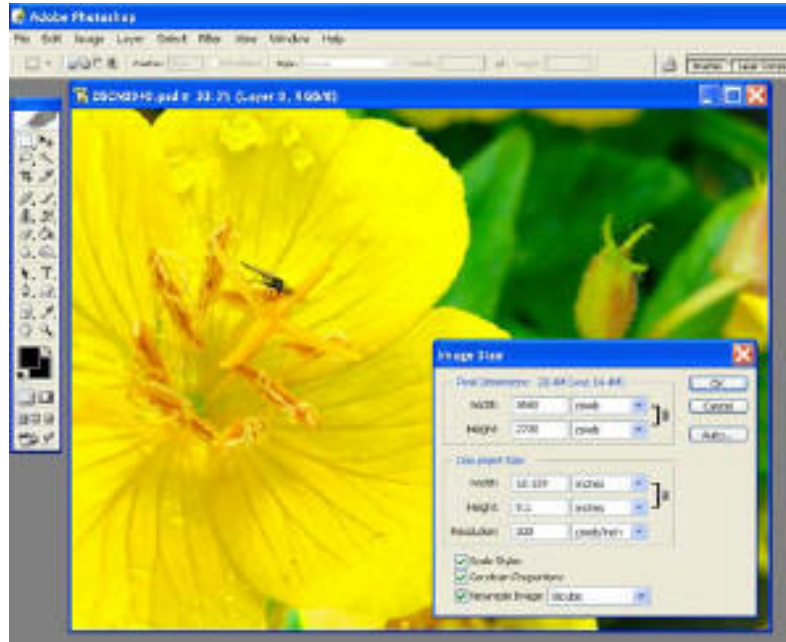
Adobe Photoshop

File Edit Image Layer Select Filter View Window Help

DSC03940.psd @ 33.3% (Layer 0, RGB/8)

Image Size

Pixel Dimensions: 28.4M (was 14.4M)

Width: 3648 pixels

Height: 2736 pixels

OK

Cancel

Auto...

Document Size

Width: 12.159 inches

Height: 9.1 inches

Resolution: 300 pixels/inch

Scale Styles

Constrain Proportions

Resample Image: Bicubic